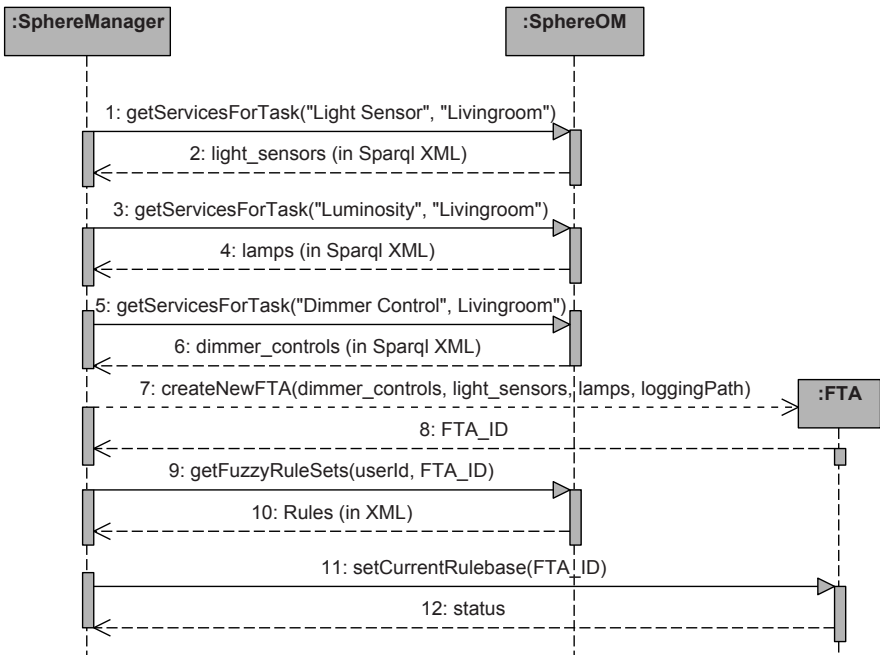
:SphereManager

:SphereOM

1: getServicesForTask("Light Sensor", "Livingroom")

2: light_sensors (in Sparql XML)

3: getServicesForTask("Luminosity", "Livingroom")

4: lamps (in Sparql XML)

5: getServicesForTask("Dimmer Control", Livingroom")

6: dimmer_controls (in Sparql XML)

7: createNewFTA(dimmer_controls, light_sensors, lamps, loggingPath)

:FTA

8: FTA_ID

9: getFuzzyRuleSets(userId, FTA_ID)

10: Rules (in XML)

11: setCurrentRulebase(FTA_ID)

12: status